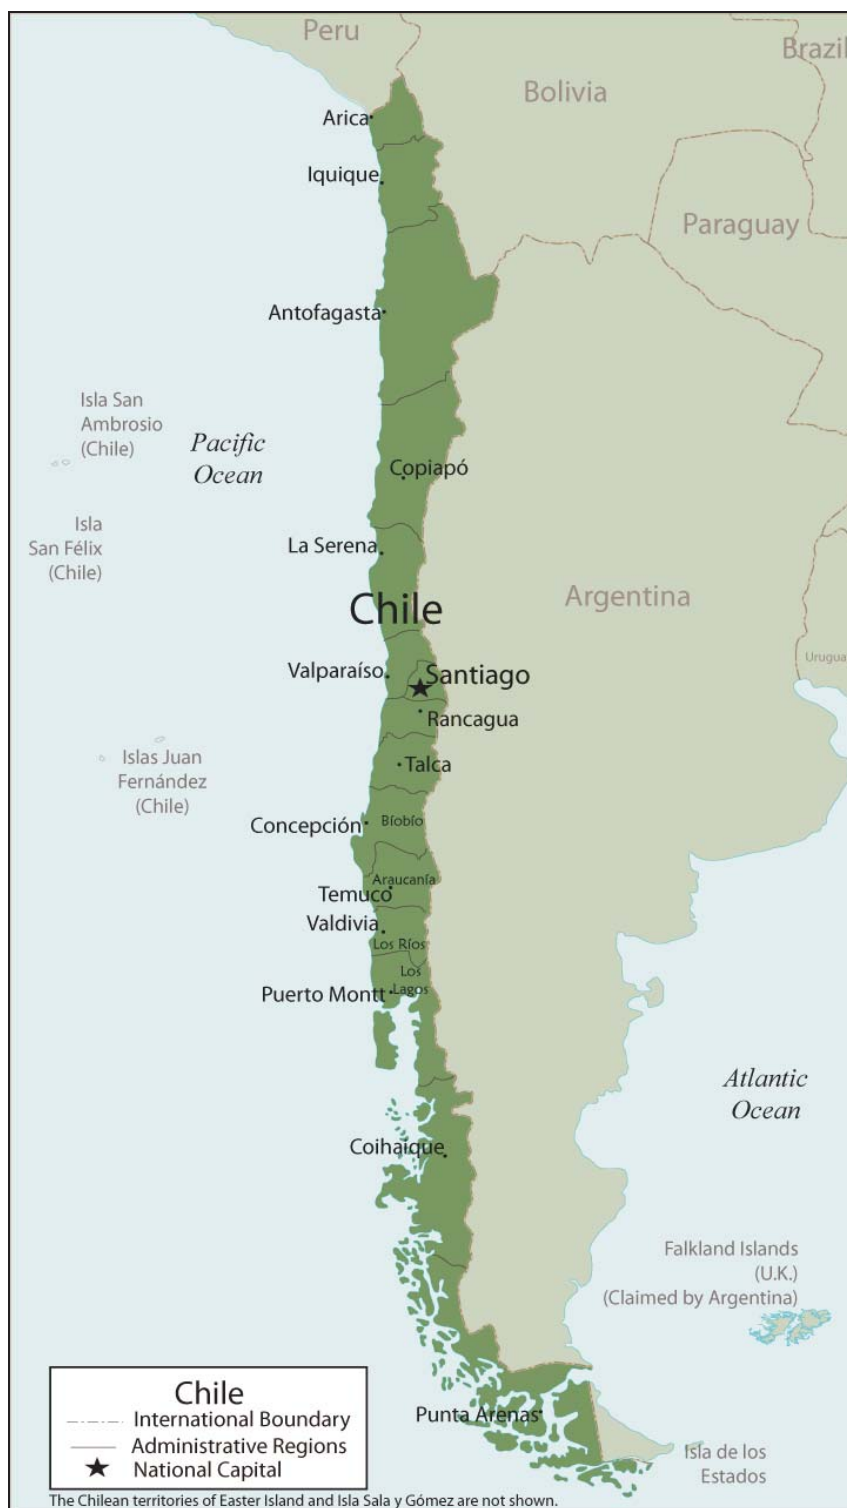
Peru

Brazil

Bolivia

Arica

Iquique

Paraguay

Antofagasta

Isla San Ambrosio (Chile)

Pacific Ocean

Copiapó

Isla San Félix (Chile)

La Serena

Chile

Argentina

Valparaíso

Santiago

Urugua

Rancagua

Islas Juan Fernández (Chile)

Talca

Concepción

Biobío

Araucanía

Temuco

Valdivia

Los Ríos

Los Lagos

Puerto Montt

Atlantic Ocean

Coihaique

Falkland Islands (U.K.) (Claimed by Argentina)

Chile
International Boundary
Administrative Regions
National Capital

Punta Arenas

Isla de los Estados

The Chilean territories of Easter Island and Isla Sala y Gómez are not shown.